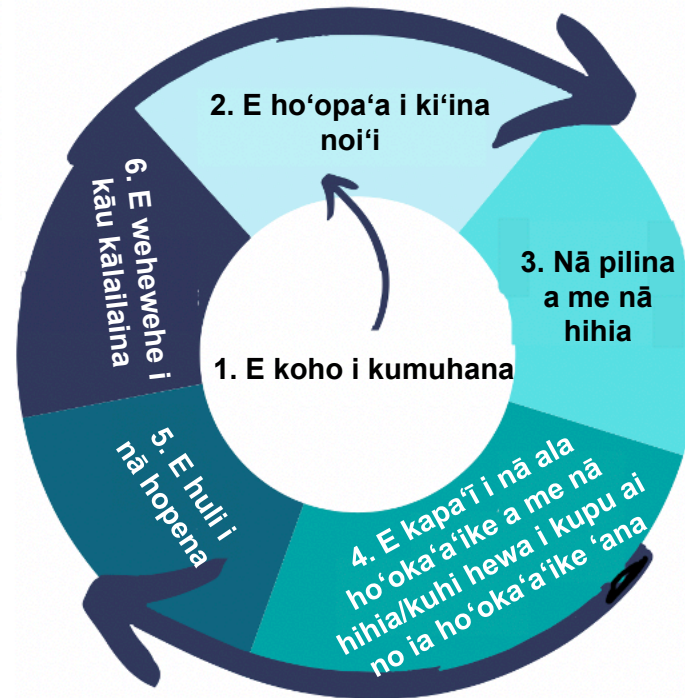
1. E koho i kumuhana

2. E hoʻopaʻa i kiʻina noiʻi

3. Nā pilina a me nā hihia

4. E kapaʻī i nā ala hoʻokaʻaʻike a me nā hihia/kuhi hewa i kupu ai no ia hoʻokaʻaʻike ʻana

5. E huli i nā hopena

6. E weheweheʻi kāu kālailaina